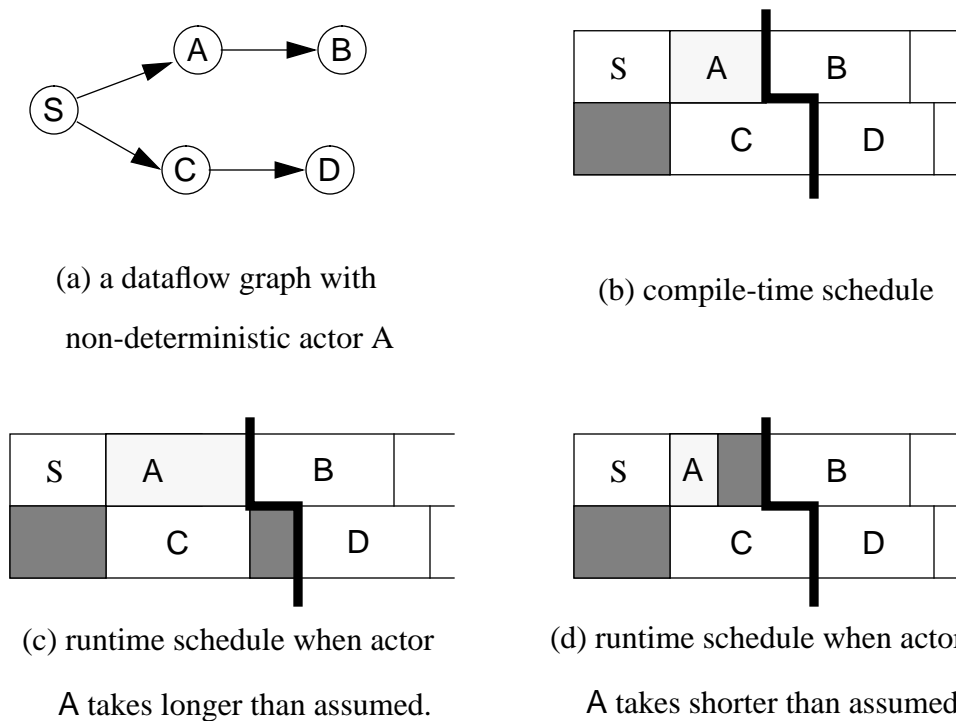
A
B
S
C
D

(a) a dataflow graph with non-deterministic actor A

| S | A | B |
|---|---|---|
|  | C | D |

(b) compile-time schedule

| S | A | B |
|---|---|---|
|  | C | D |

(c) runtime schedule when actor A takes longer than assumed.

| S | A | B |
|---|---|---|
|  | C | D |

(d) runtime schedule when actor A takes shorter than assumed